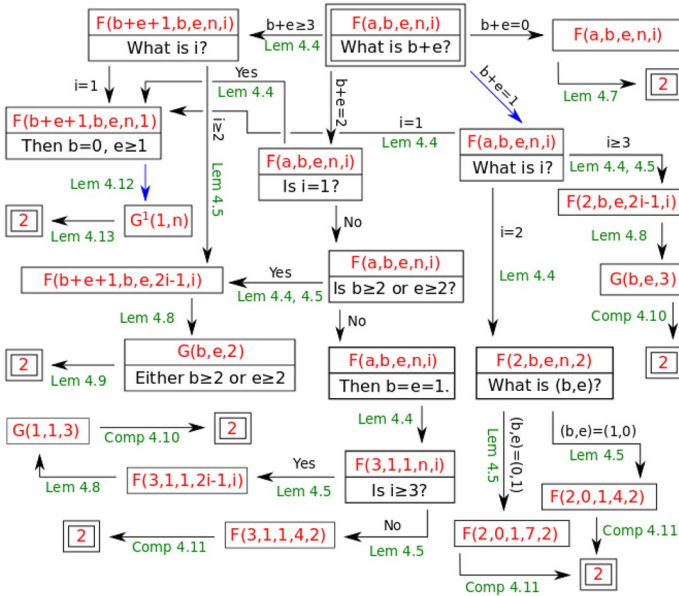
F(a,b,e,n,i)
What is b+e?

b+e≥3
Lem 4.4

F(b+e+1,b,e,n,i)
What is i?

b+e=0

F(a,b,e,n,i)

Lem 4.7

2

b+e=1

b+e=2

i=1

Yes
Lem 4.4

i≥2
Lem 4.5

F(b+e+1,b,e,n,1)
Then b=0, e≥1

i=1
Lem 4.4

F(a,b,e,n,i)
What is i?

i≥3
Lem 4.4, 4.5

F(a,b,e,n,i)
Is i=1?

F(2,b,e,2i-1,i)

Lem 4.12

$G^1(1,n)$

2

Lem 4.13

No

i=2

Lem 4.8

Lem 4.4

G(b,e,3)

F(b+e+1,b,e,2i-1,i)

Yes
Lem 4.4, 4.5

F(a,b,e,n,i)
Is b≥2 or e≥2?

Comp 4.10

Lem 4.8

No

2

G(b,e,2)
Either b≥2 or e≥2

2

Lem 4.9

F(a,b,e,n,i)
Then b=e=1.

F(2,b,e,n,2)
What is (b,e)?

Lem 4.4

(b,e)=(1,0)
Lem 4.5

G(1,1,3)

Comp 4.10

2

(b,e)=(0,1)
Lem 4.5

Lem 4.8

F(3,1,1,2i-1,i)

Yes
Lem 4.5

F(3,1,1,n,i)
Is i≥3?

F(2,0,1,4,2)

No
Lem 4.5

Comp 4.11

2

Comp 4.11

F(3,1,1,4,2)

F(2,0,1,7,2)

Comp 4.11

2